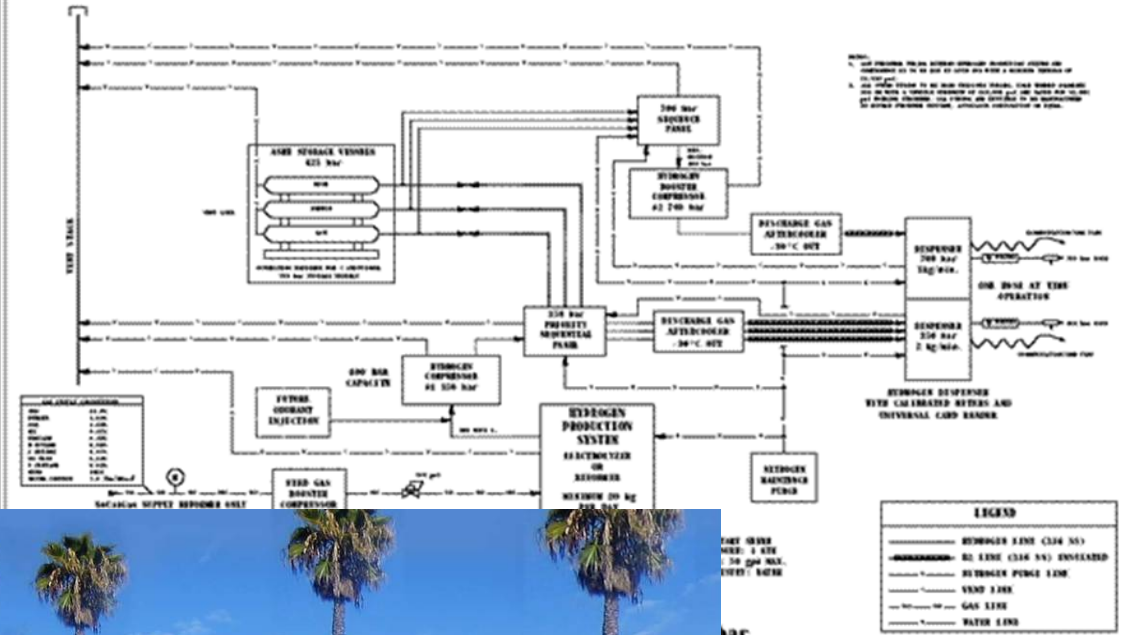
VENT STACK

ASME STORAGE VESSELS
425 bar

700 bar
SEQUENCE
PANEL

HYDROGEN
BOOSTER
COMPRESSOR
#2 700 bar

DISCHARGE GAS
AFTERCOOLER
-30°C OUT

DISPENSER
700 bar
1kg/min.

ONE HOSE AT TIME
OPERATION

350 bar
PRIORITY
SEQUENTIAL
PANEL

DISCHARGE GAS
AFTERCOOLER
-30°C OUT

DISPENSER
350 bar
2 kg/min.

HYDROGEN DISPENSER
WITH CALIBRATED METERS AND
UNIVERSAL CARD READER

400 BAR
CAPACITY

HYDROGEN
COMPRESSOR
#1 350 bar

FUTURE
ODORANT
INJECTION

HYDROGEN
PRODUCTION
SYSTEM

ELECTROLYZER
OR
REFORMER

MAXIMUM 20 kg

NITROGEN
MAINTENANCE
PURGE

FEED GAS
BOOSTER
COMPRESSOR

SoCalGas SUPPLY REFORMER ONLY

LEGEND
HYDROGEN LINE (316 SS)
H2 LINE (316 SS) INSULATED
NITROGEN PURGE LINE
VENT LINE
GAS LINE
WATER LINE